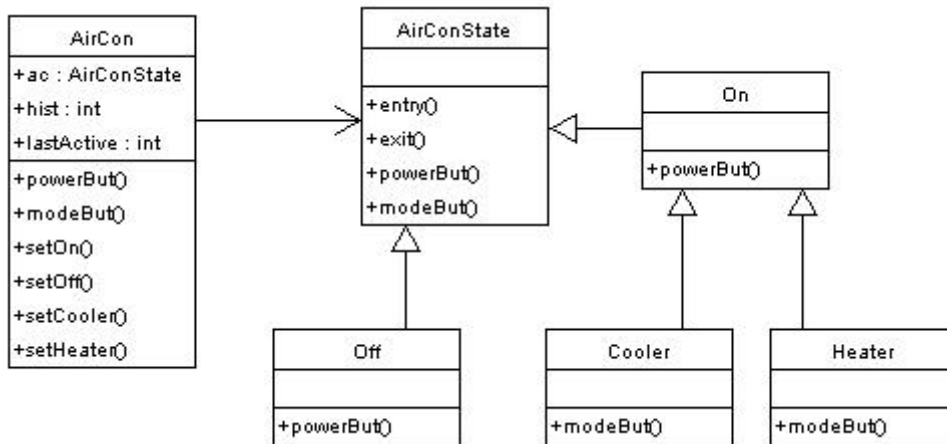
AirCon
+ac : AirConState
+hist : int
+lastActive : int
+powerBut()
+modeBut()
+setOn()
+setOff()
+setCooler()
+setHeater()

AirConState
+entry()
+exit()
+powerBut()
+modeBut()

On
+powerBut()

Off
+powerBut()

Cooler
+modeBut()

Heater
+modeBut()